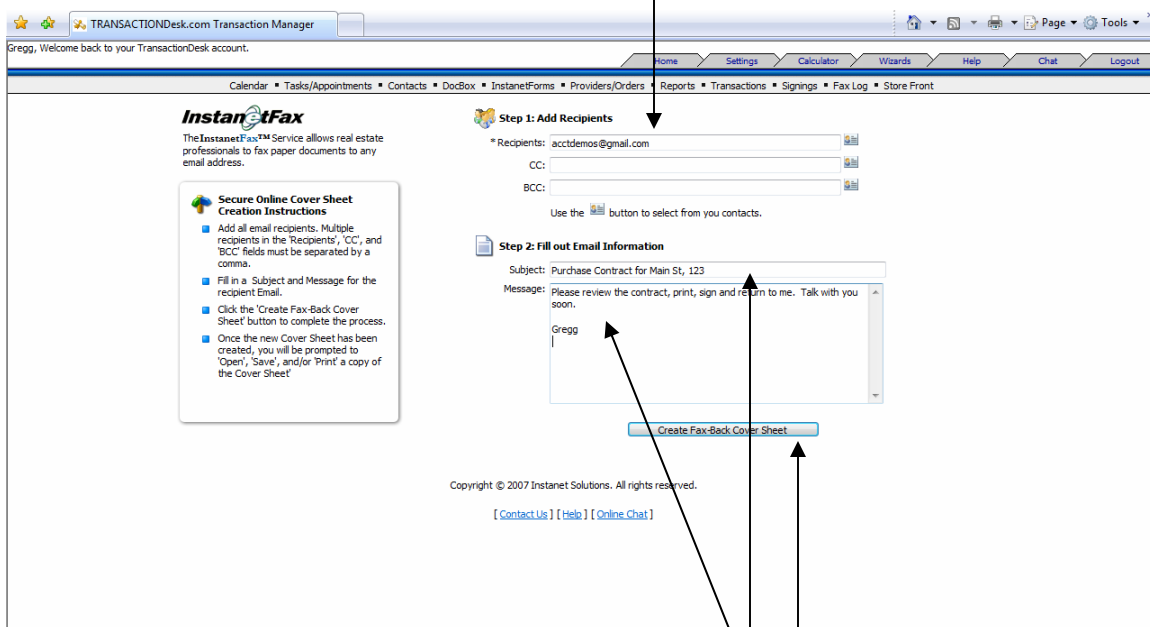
TRANSACTIONDesk.com Transaction Manager

Page ▾ Tools ▾

Gregg, Welcome back to your TransactionDesk account.

Home | Settings | Calculator | Wizards | Help | Chat | Logout

Calendar ▪ Tasks/Appointments ▪ Contacts ▪ DocBox ▪ InstanetForms ▪ Providers/Orders ▪ Reports ▪ Transactions ▪ Signings ▪ Fax Log ▪ Store Front

InstanetFax

The InstanetFax™ Service allows real estate professionals to fax paper documents to any email address.

Secure Online Cover Sheet Creation Instructions

Add all email recipients. Multiple recipients in the 'Recipients', 'CC', and 'BCC' fields must be separated by a comma.

Fill in a Subject and Message for the recipient Email.

Click the 'Create Fax-Back Cover Sheet' button to complete the process.

Once the new Cover Sheet has been created, you will be prompted to 'Open', 'Save', and/or 'Print' a copy of the Cover Sheet'

Step 1: Add Recipients

* Recipients: acctdemos@gmail.com

CC:

BCC:

Use the button to select from you contacts.

Step 2: Fill out Email Information

Subject: Purchase Contract for Main St, 123

Message: Please review the contract, print, sign and return to me. Talk with you soon.

Gregg

Create Fax-Back Cover Sheet

Copyright © 2007 Instanet Solutions. All rights reserved.

[ Contact Us ] [ Help ] [ Online Chat ]